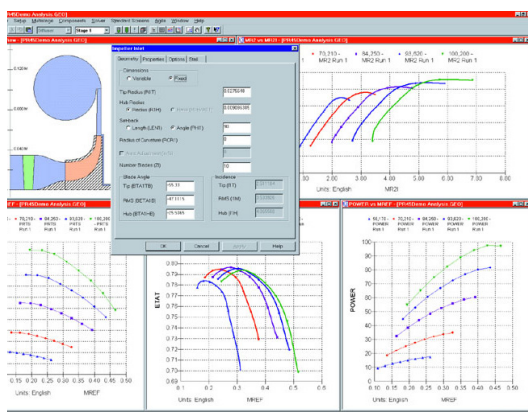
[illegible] Demo Analysis GEO

File Edit Multistage Components Curves Specified Streams Apply Window Help

Stage 1

Impeller Inlet

Geometry Properties Options Blad

Dimensions
Variable Fixed

Tip Radius (RIT) 0.0275016

Hub Radius
Radius (RIH) 0.009096

Setback
Length (LEN) Angle (PHI) 90

Radius of Curvature (ROCV) 0

Number Blades (Z) 10

Blade Angle
Tip (BTATB) -55.33
RMS (BETAB) -47.1115
Hub (BTAHB) -25.5385

Incidence
Tip (ST)
RMS (SM)
Hub (SH)

OK Cancel Apply Help

MR2 vs MR2I - [PR45Demo Analysis GEO]

70,213 - MR2 Run 1
84,253 - MR2 Run 1
93,820 - MR2 Run 1
100,200 - MR2 Run 1

Units: English MR2I

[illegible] MREF - [PR45Demo Analysis GEO]

Units: English MREF

0.15 0.20 0.25 0.30 0.35 0.40 0.45 0.50

ETAT

0.80 0.79 0.78 0.77 0.76 0.75 0.74 0.73 0.72 0.71 0.70 0.69

0.1 0.2 0.3 0.4 0.5

Units: English MREF

POWER vs MREF - [PR45Demo Analysis GEO]

70,713 - POWER Run 1
84,253 - POWER Run 1
93,820 - POWER Run 1
100,200 - POWER Run 1

POWER

100 90 80 70 60 50 40 30 20 10 0

0.15 0.20 0.25 0.30 0.35 0.40 0.45 0.50

Units: English MREF